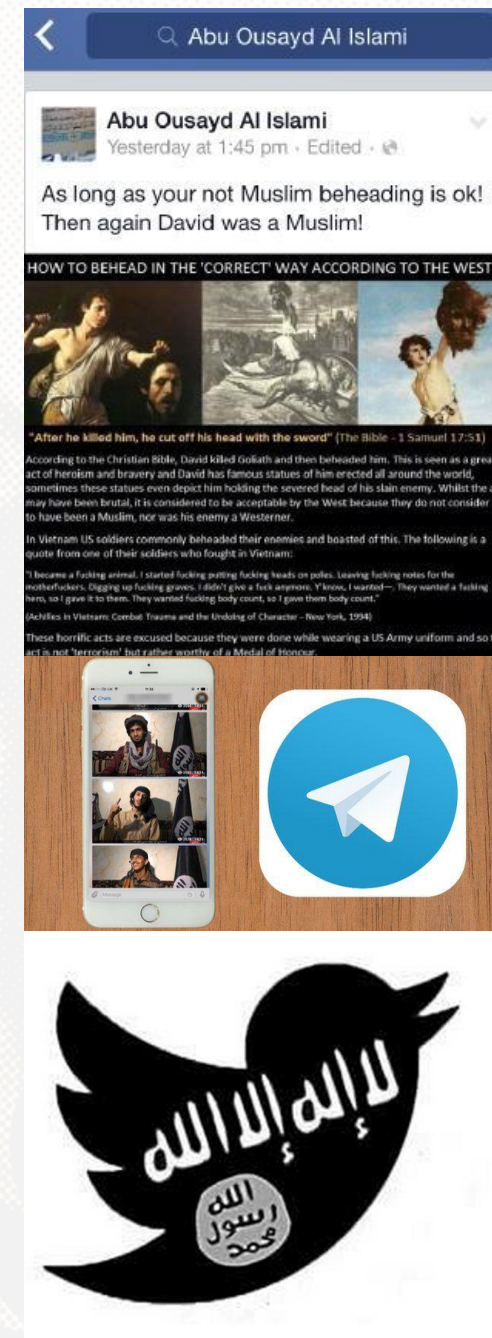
Abu Ousayd Al Islami

Abu Ousayd Al Islami
Yesterday at 1:45 pm · Edited ·

As long as your not Muslim beheading is ok! Then again David was a Muslim!

HOW TO BEHEAD IN THE 'CORRECT' WAY ACCORDING TO THE WEST

"After he killed him, he cut off his head with the sword" (The Bible - 1 Samuel 17:51)

According to the Christian Bible, David killed Goliath and then beheaded him. This is seen as a grea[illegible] act of heroism and bravery and David has famous statues of him erected all around the world, sometimes these statues even depict him holding the severed head of his slain enemy. Whilst the a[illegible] may have been brutal, it is considered to be acceptable by the West because they do not consider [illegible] to have been a Muslim, nor was his enemy a Westerner.

In Vietnam US soldiers commonly beheaded their enemies and boasted of this. The following is a quote from one of their soldiers who fought in Vietnam:

"I became a Fucking animal. I started fucking putting fucking heads on poles. Leaving fucking notes for the motherfuckers. Digging up fucking graves. I didn't give a fuck anymore. Y'know, I wanted—. They wanted a fucking hero, so I gave it to them. They wanted fucking body count, so I gave them body count."

(Achilles in Vietnam: Combat Trauma and the Undoing of Character - New York, 1994)

These horrific acts are excused because they were done while wearing a US Army uniform and so t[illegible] act is not 'terrorism' but rather worthy of a Medal of Honour.

لا إله إلا الله
الله
رسول
محمد